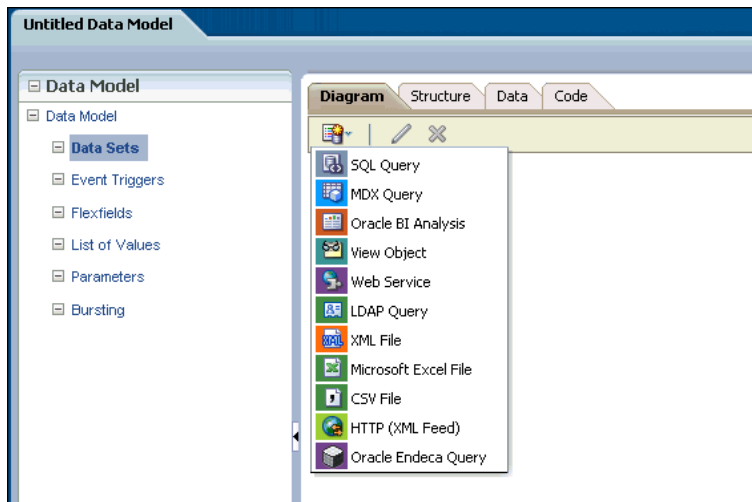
Untitled Data Model

⊟ Data Model

⊟ Data Model

⊟ Data Sets

⊟ Event Triggers

⊟ Flexfields

⊟ List of Values

⊟ Parameters

⊟ Bursting

Diagram | Structure | Data | Code

SQL Query
MDX Query
Oracle BI Analysis
View Object
Web Service
LDAP Query
XML File
Microsoft Excel File
CSV File
HTTP (XML Feed)
Oracle Endeca Query